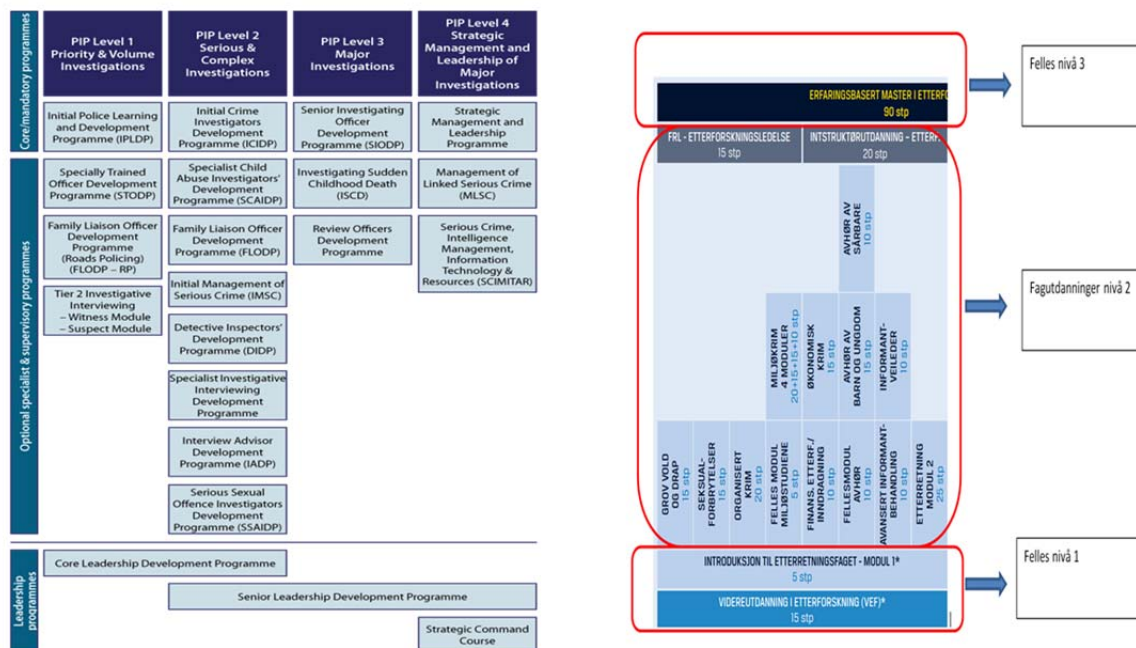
Core/mandatory programmes

PIP Level 1 Priority & Volume Investigations

PIP Level 2 Serious & Complex Investigations

PIP Level 3 Major Investigations

PIP Level 4 Strategic Management and Leadership of Major Investigations

Initial Police Learning and Development Programme (IPLDP)

Initial Crime Investigators Development Programme (ICIDP)

Senior Investigating Officer Development Programme (SIODP)

Strategic Management and Leadership Programme

Optional specialist & supervisory programmes

Specially Trained Officer Development Programme (STODP)

Specialist Child Abuse Investigators' Development Programme (SCAIDP)

Investigating Sudden Childhood Death (ISCD)

Management of Linked Serious Crime (MLSC)

Family Liaison Officer Development Programme (Roads Policing) (FLODP – RP)

Family Liaison Officer Development Programme (FLODP)

Review Officers Development Programme

Serious Crime, Intelligence Management, Information Technology & Resources (SCIMITAR)

Tier 2 Investigative Interviewing – Witness Module – Suspect Module

Initial Management of Serious Crime (IMSC)

Detective Inspectors' Development Programme (DIDP)

Specialist Investigative Interviewing Development Programme

Interview Advisor Development Programme (IADP)

Serious Sexual Offence Investigators Development Programme (SSAIDP)

Leadership programmes

Core Leadership Development Programme

Senior Leadership Development Programme

Strategic Command Course

ERFARINGSBASERT MASTER I ETTERF
90 stp

Felles nivå 3

FRL - ETTERFORSKNINGSLEDELSE
15 stp

INSTRUKTØRUTDANNING - ETTERF
20 stp

AVHØR AV SÅRBARE
10 stp

Fagutdanninger nivå 2

MILJØKRIM 4 MODULER
20+15+15+10 stp

ØKONOMISK KRIM
15 stp

AVHØR AV BARN OG UNGDOM
15 stp

INFORMANT-VEILEDER
10 stp

GROV VOLD OG DRAP
15 stp

SEKSUAL-FORBRYTELSER
15 stp

ORGANISERT KRIM
20 stp

FELLES MODUL MILJØSTUDIENE
5 stp

FINANS, ETTERF./ INNDRAGNING
10 stp

FELLESMODUL AVHØR
10 stp

AVANSERT INFORMANT-BEHANDLING
10 stp

ETTERRETNING MODUL 2
25 stp

INTRODUKSJON TIL ETTERRETNINGSFAGET - MODUL 1*
5 stp

VIDEREUTDANNING I ETTERFORSKNING (VEF)*
15 stp

Felles nivå 1